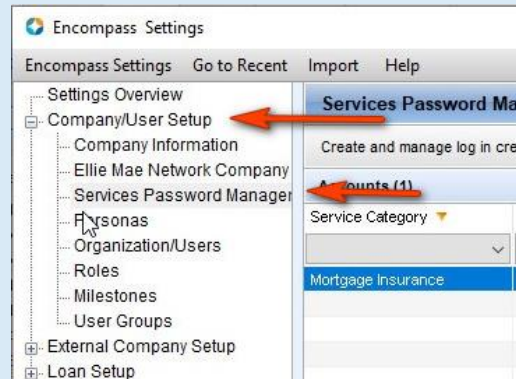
Encompass Settings

Encompass Settings Go to Recent Import Help

Settings Overview
Company/User Setup
Company Information
Ellie Mae Network Company
Services Password Manager
P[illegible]rsonas
Organization/Users
Roles
Milestones
User Groups
External Company Setup
Loan Setup

Services Password Ma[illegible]

Create and manage log in cre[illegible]

A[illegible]ounts (1)

Service Category

Mortgage Insurance